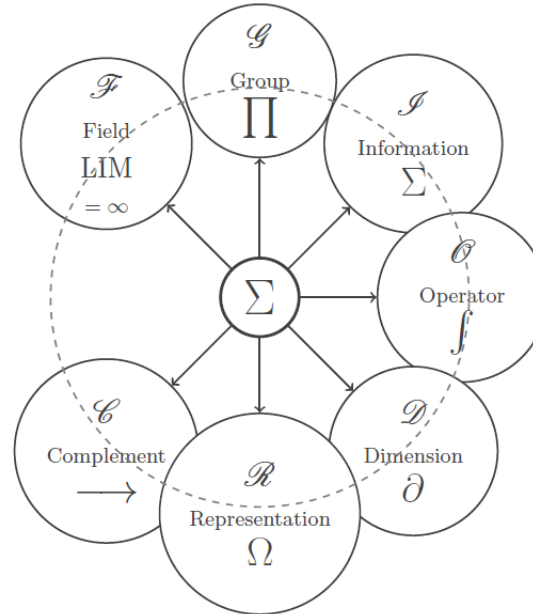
$\mathscr{G}$
Group
$\prod$

$\mathscr{F}$
Field
LIM
$= \infty$

$\mathscr{I}$
Information
$\Sigma$

$\Sigma$

$\mathscr{O}$
Operator
$\int$

$\mathscr{C}$
Complement
$\longrightarrow$

$\mathscr{D}$
Dimension
$\partial$

$\mathscr{R}$
Representation
$\Omega$